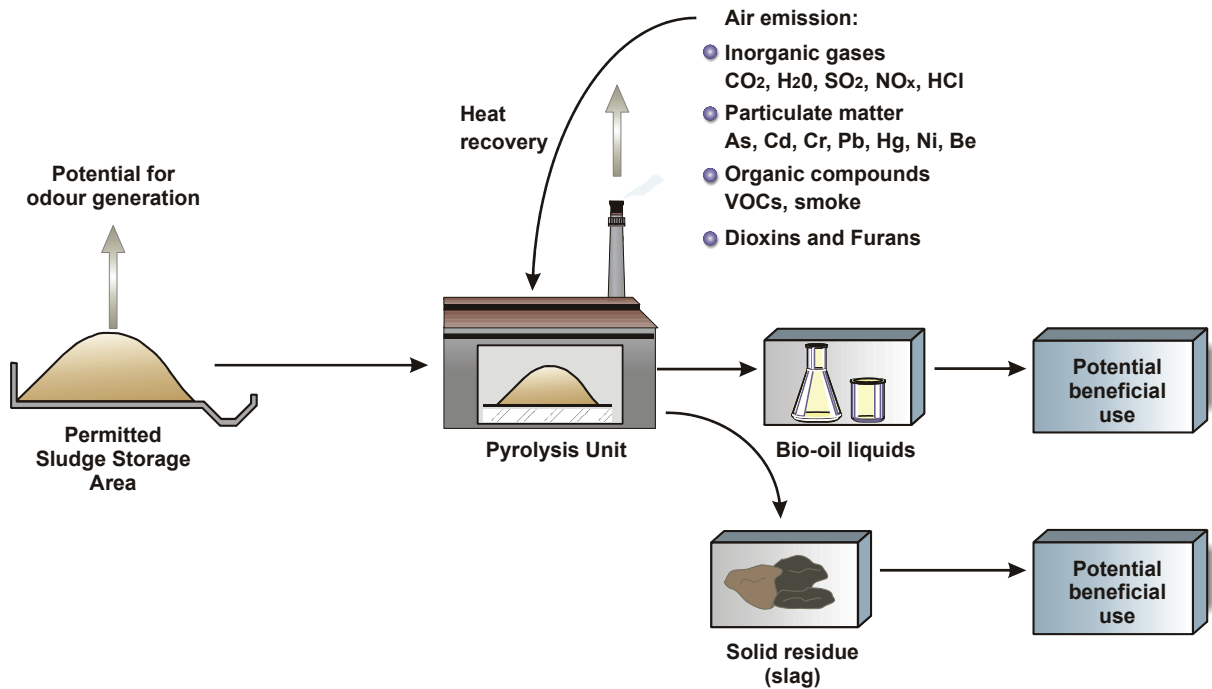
Air emission:

Inorganic gases
$CO_2$, $H_20$, $SO_2$, $NO_x$, HCl

Particulate matter
As, Cd, Cr, Pb, Hg, Ni, Be

Organic compounds
VOCs, smoke

Dioxins and Furans

Heat recovery

Potential for odour generation

Permitted Sludge Storage Area

Pyrolysis Unit

Bio-oil liquids

Potential beneficial use

Solid residue (slag)

Potential beneficial use